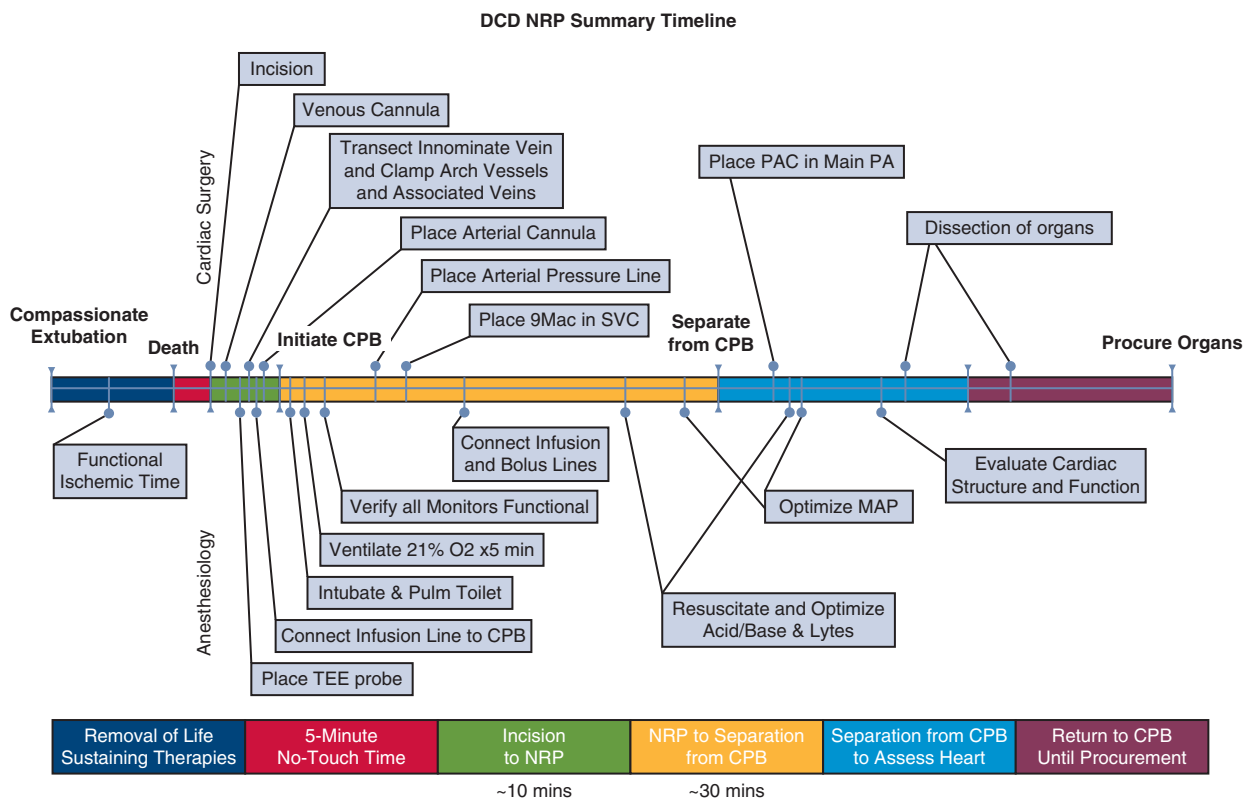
DCD NRP Summary Timeline

Cardiac Surgery

Incision

Venous Cannula

Transect Innominate Vein and Clamp Arch Vessels and Associated Veins

Place Arterial Cannula

Place Arterial Pressure Line

Place 9Mac in SVC

Place PAC in Main PA

Dissection of organs

Compassionate Extubation

Death

Initiate CPB

Separate from CPB

Procure Organs

Functional Ischemic Time

Connect Infusion and Bolus Lines

Evaluate Cardiac Structure and Function

Optimize MAP

Verify all Monitors Functional

Ventilate 21% O2 x5 min

Intubate & Pulm Toilet

Resuscitate and Optimize Acid/Base & Lytes

Connect Infusion Line to CPB

Place TEE probe

Anesthesiology

| Removal of Life Sustaining Therapies | 5-Minute No-Touch Time | Incision to NRP | NRP to Separation from CPB | Separation from CPB to Assess Heart | Return to CPB Until Procurement |
|---|---|---|---|---|---|
| | | ~10 mins | ~30 mins | | |